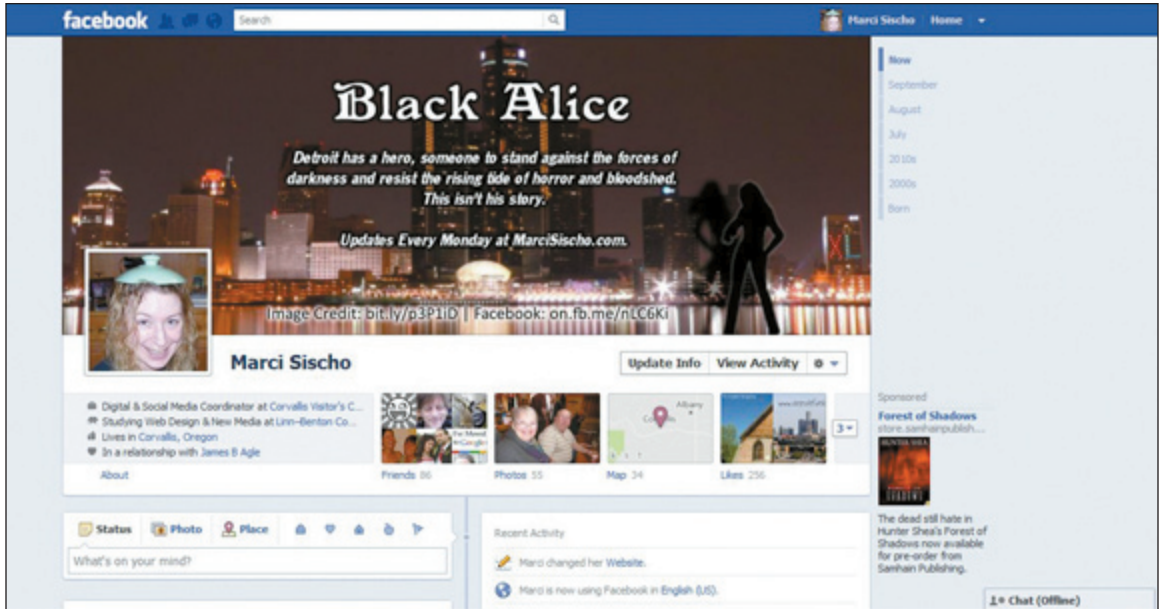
facebook

Search

Marci Sischo Home

Black Alice

Detroit has a hero, someone to stand against the forces of darkness and resist the rising tide of horror and bloodshed. This isn't his story.

Updates Every Monday at MarciSischo.com.

Image Credit: bit.ly/p3P1ID | Facebook: on.fb.me/nLC6Ki

Marci Sischo

Update Info View Activity

Digital & Social Media Coordinator at Corvallis Visitor's C...
Studying Web Design & New Media at Linn-Benton Co...
Lives in Corvallis, Oregon
In a relationship with James B Agle

About

Friends 86

Photos 55

Map 34

Likes 256

3

Now
September
August
July
2010s
2000s
Born

Sponsored
Forest of Shadows
store.samhainpublish....

The dead still hate in Hunter Shea's Forest of Shadows now available for pre-order from Samhain Publishing.

Status Photo Place

What's on your mind?

Recent Activity

Marci changed her Website.

Marci is now using Facebook in English (US).

Chat (Offline)